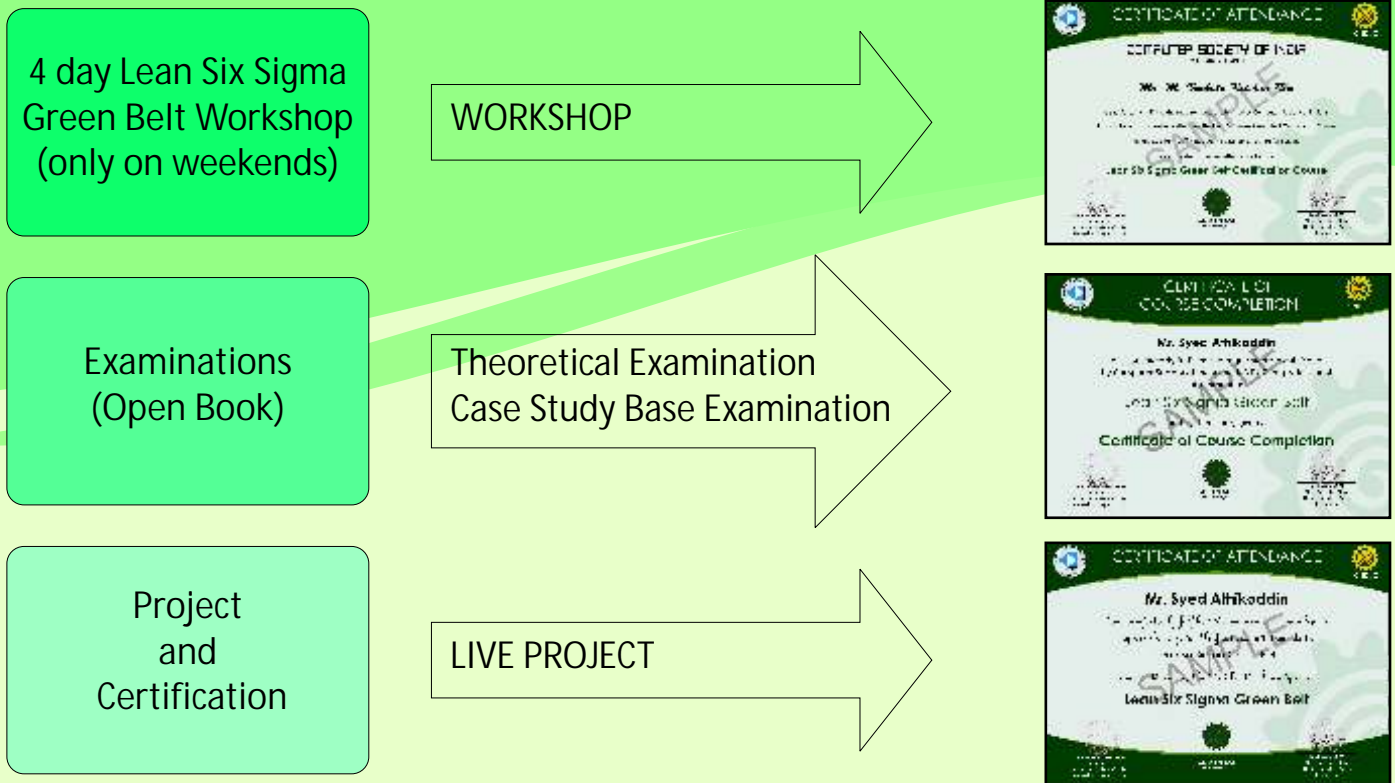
4 day Lean Six Sigma Green Belt Workshop (only on weekends)

WORKSHOP

CERTIFICATE OF ATTENDANCE

COMPUTER SOCIETY OF INDIA

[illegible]

SAMPLE

Lean Six Sigma Green Belt Certification Course

Examinations (Open Book)

Theoretical Examination
Case Study Base Examination

CERTIFICATE OF COURSE COMPLETION

Mr. Syed Althikoddin

SAMPLE

Lean Six Sigma Green Belt

Certificate of Course Completion

Project and Certification

LIVE PROJECT

CERTIFICATE OF ATTENDANCE

Mr. Syed Althikoddin

SAMPLE

Lean Six Sigma Green Belt